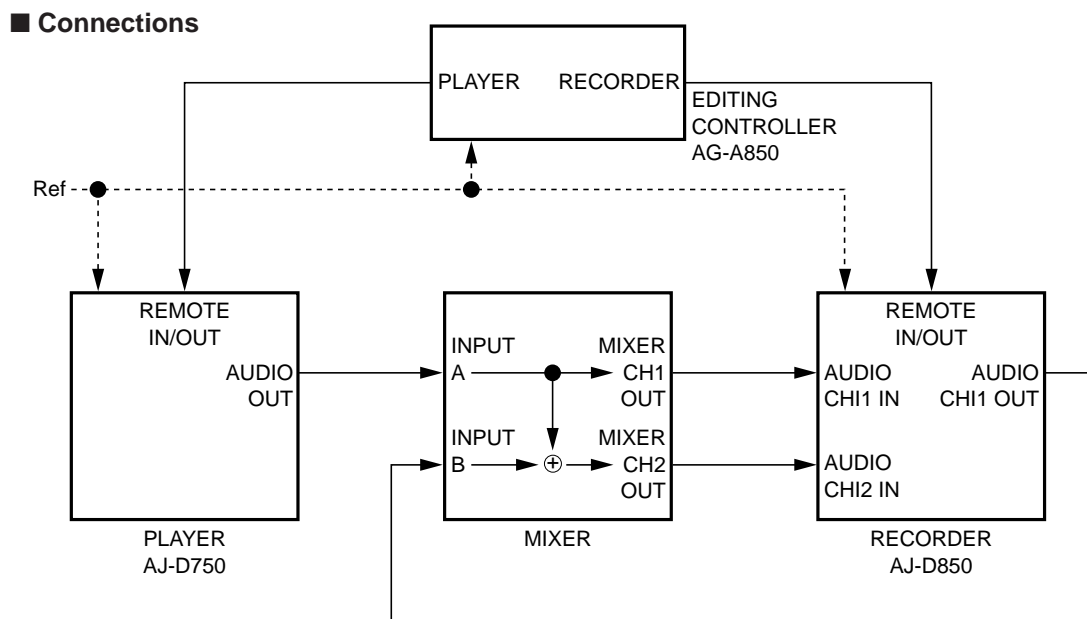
■ Connections

PLAYER RECORDER

EDITING CONTROLLER AG-A850

Ref

REMOTE IN/OUT

AUDIO OUT

PLAYER AJ-D750

INPUT A

MIXER CH1 OUT

INPUT B

$\oplus$

MIXER CH2 OUT

MIXER

REMOTE IN/OUT

AUDIO CHI1 IN

AUDIO CHI1 OUT

AUDIO CHI2 IN

RECORDER AJ-D850